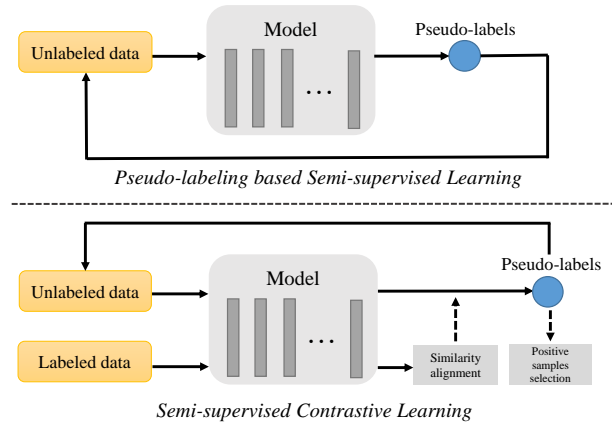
Unlabeled data

Model

…

Pseudo-labels

Pseudo-labeling based Semi-supervised Learning

Pseudo-labels

Unlabeled data

Model

Labeled data

…

Similarity alignment

Positive samples selection

Semi-supervised Contrastive Learning